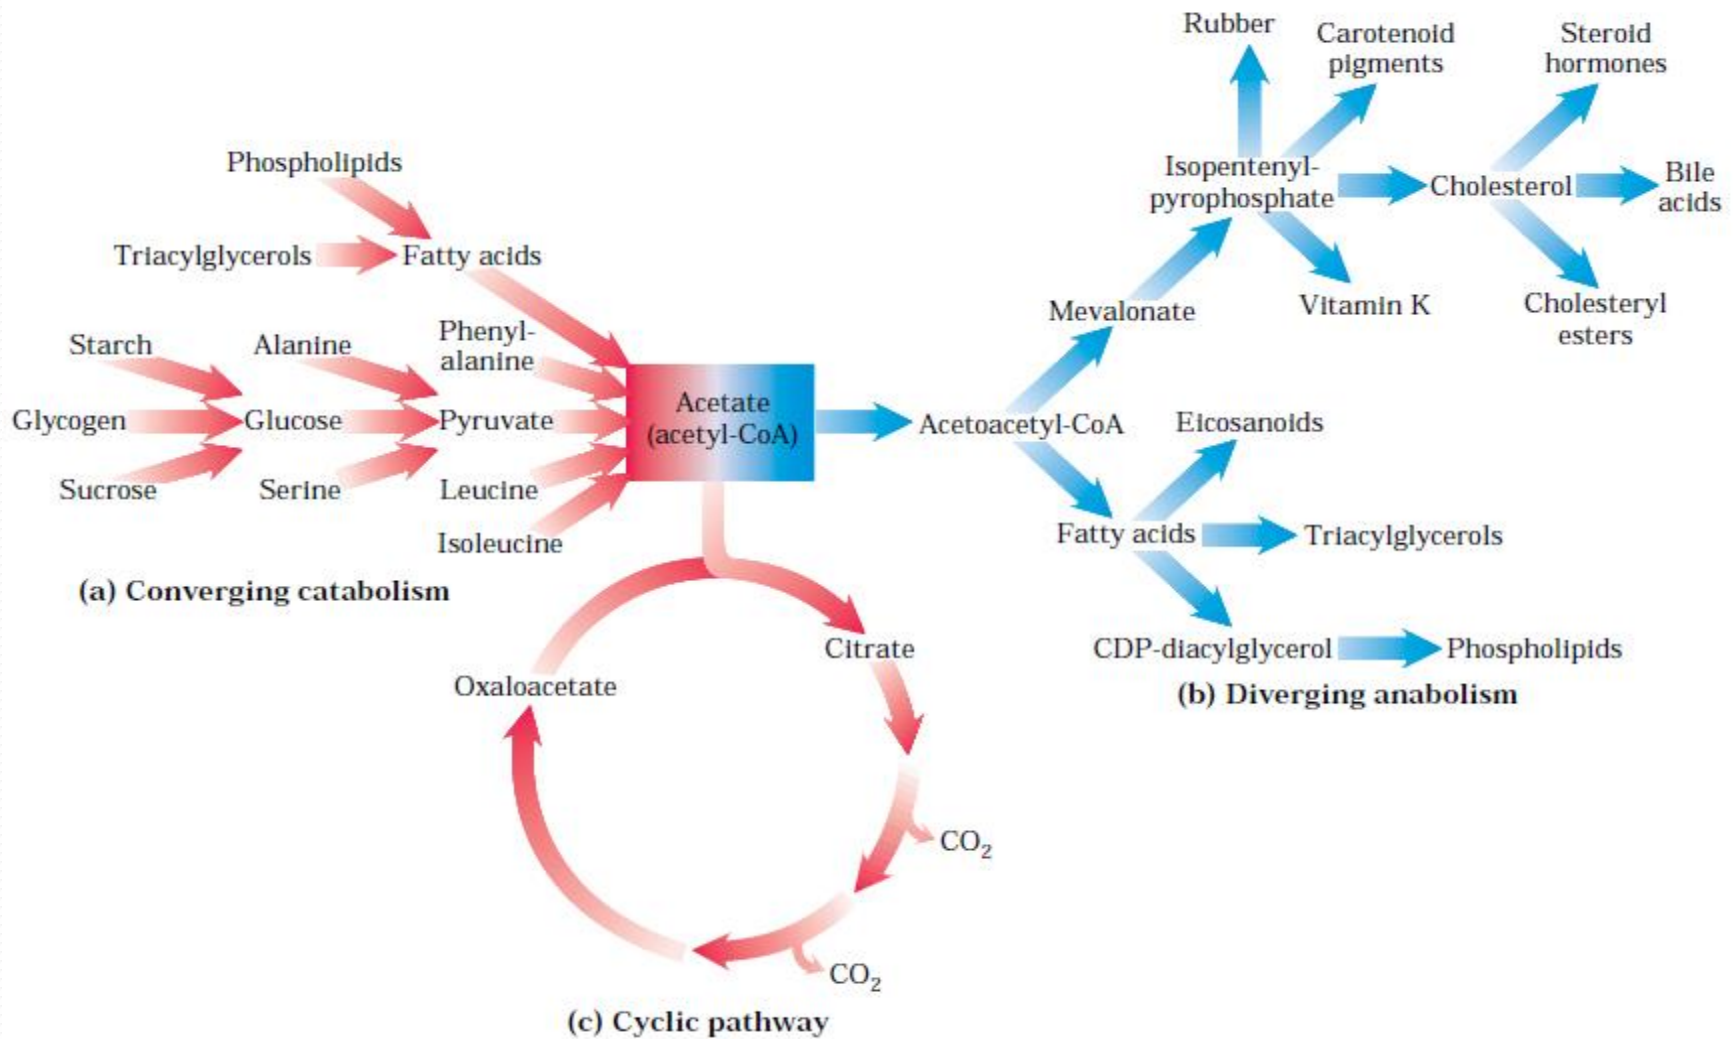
Phospholipids

Triacylglycerols

Fatty acids

Starch

Alanine

Phenylalanine

Glycogen

Glucose

Pyruvate

Acetate (acetyl-CoA)

Sucrose

Serine

Leucine

Isoleucine

(a) Converging catabolism

Rubber

Carotenoid pigments

Steroid hormones

Isopentenylpyrophosphate

Cholesterol

Bile acids

Mevalonate

Vitamin K

Cholesteryl esters

Acetoacetyl-CoA

Eicosanoids

Fatty acids

Triacylglycerols

CDP-diacylglycerol

Phospholipids

(b) Diverging anabolism

Citrate

Oxaloacetate

$CO_2$

$CO_2$

(c) Cyclic pathway